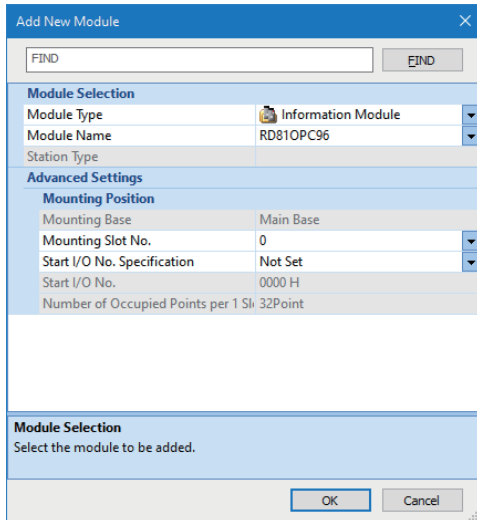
Add New Module

FIND

FIND

Module Selection

| | |
|---|---|
| Module Type | Information Module |
| Module Name | RD81OPC96 |
| Station Type | |

Advanced Settings

Mounting Position

| | |
|---|---|
| Mounting Base | Main Base |
| Mounting Slot No. | 0 |
| Start I/O No. Specification | Not Set |
| Start I/O No. | 0000 H |
| Number of Occupied Points per 1 Sl | 32Point |

Module Selection
Select the module to be added.

OK

Cancel